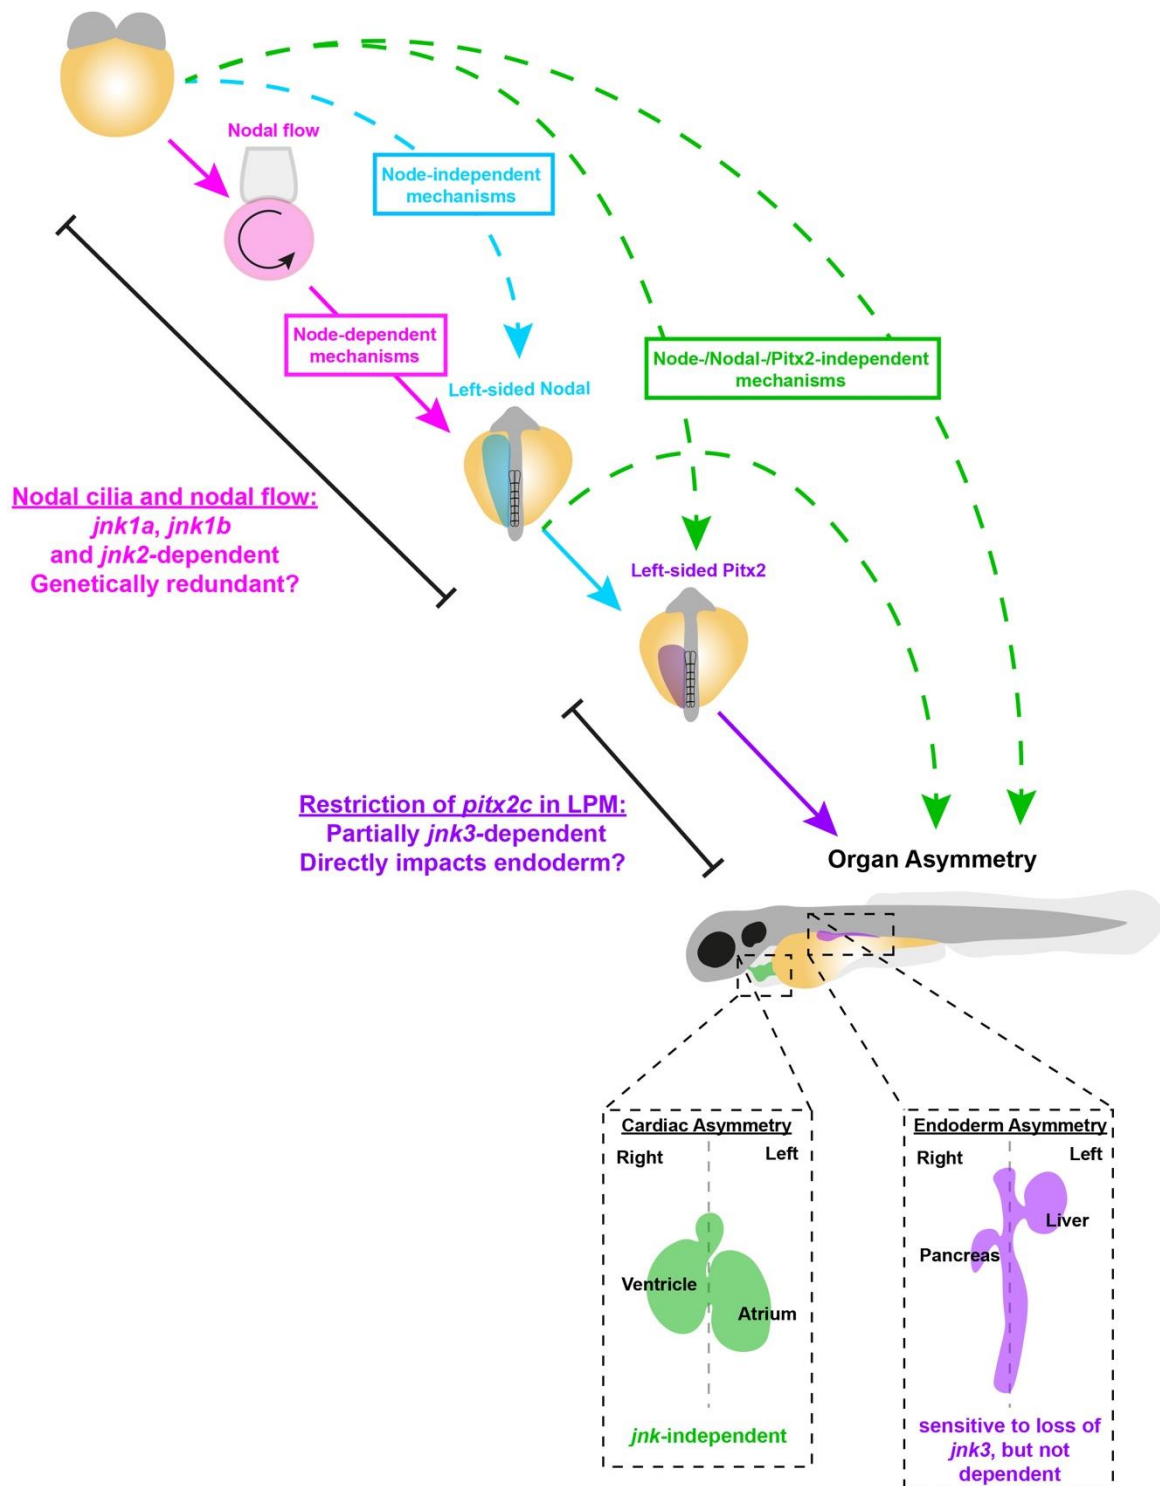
Nodal flow

Node-independent mechanisms

Node-dependent mechanisms

Left-sided Nodal

Node-/Nodal-/Pitx2-independent mechanisms

Nodal cilia and nodal flow:
*jnk1a*, *jnk1b*
and *jnk2*-dependent
Genetically redundant?

Left-sided Pitx2

Restriction of *pitx2c* in LPM:
Partially *jnk3*-dependent
Directly impacts endoderm?

Organ Asymmetry

Cardiac Asymmetry
Right
Left
Ventricle
Atrium
*jnk*-independent

Endoderm Asymmetry
Right
Left
Liver
Pancreas
sensitive to loss of *jnk3*, but not dependent